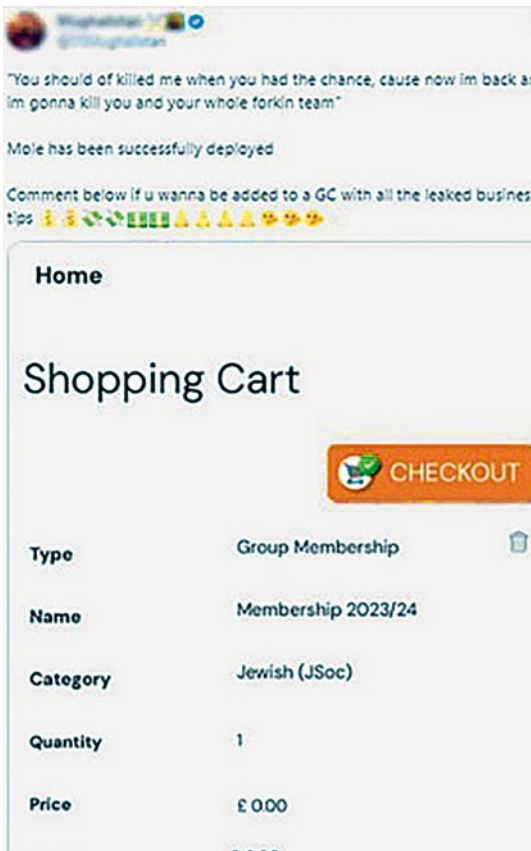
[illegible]
@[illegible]

"You should of killed me when you had the chance, cause now im back a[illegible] im gonna kill you and your whole forkin team"

Mole has been successfully deployed

Comment below if u wanna be added to a GC with all the leaked busines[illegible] tips

Home

Shopping Cart

CHECKOUT

| | |
|---|---|
| Type | Group Membership |
| Name | Membership 2023/24 |
| Category | Jewish (JSoc) |
| Quantity | 1 |
| Price | £ 0.00 |

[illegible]